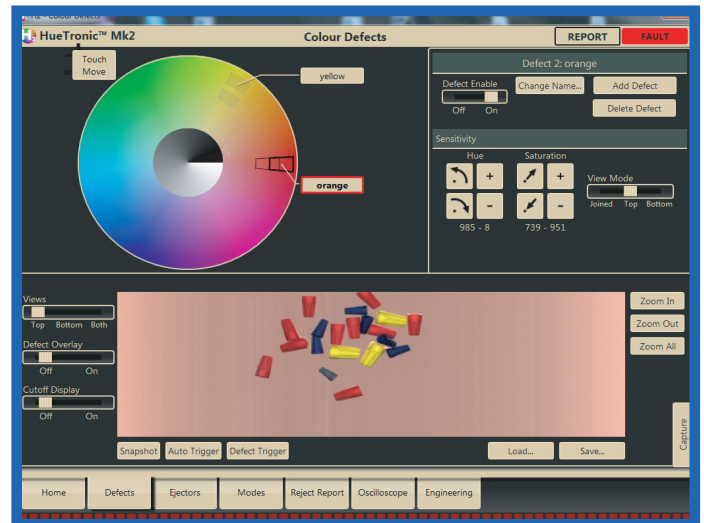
Colour Defects

HueTronic™ Mk2

Colour Defects

REPORT

FAULT

Touch Move

yellow

orange

Defect 2: orange

Defect Enable

Off On

Change Name...

Add Defect

Delete Defect

Sensitivity

Hue

Saturation

+

+

-

-

985 - 8

739 - 951

View Mode

Joined Top Bottom

Views

Top Bottom Both

Defect Overlay

Off On

Cutoff Display

Off On

Zoom In

Zoom Out

Zoom All

Capture

Snapshot

Auto Trigger

Defect Trigger

Load...

Save...

Home

Defects

Ejectors

Modes

Reject Report

Oscilloscope

Engineering